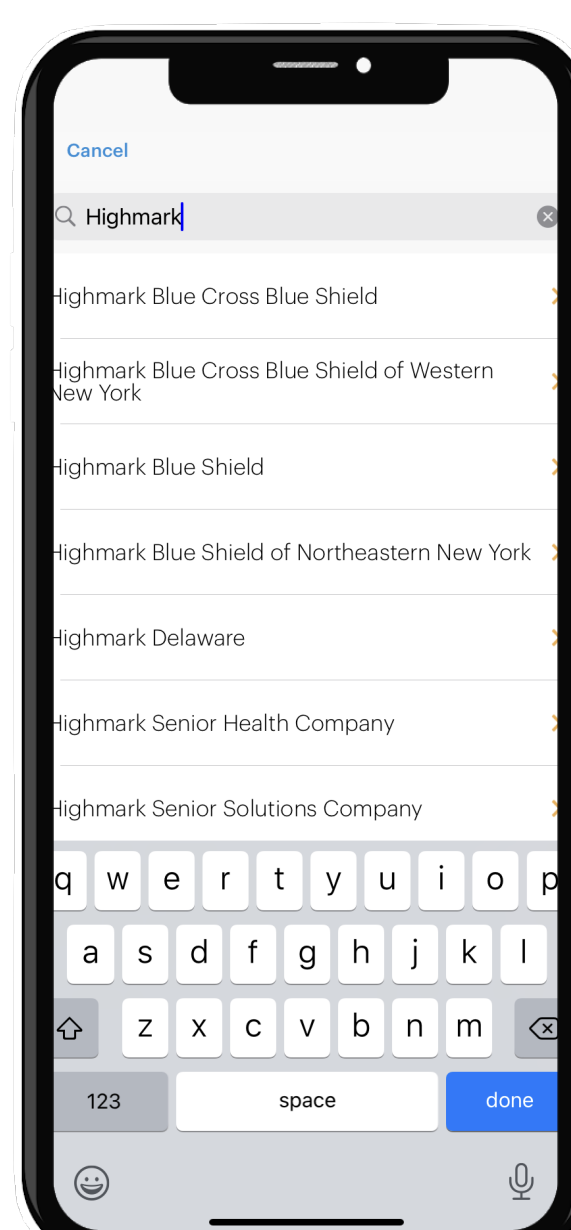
Cancel

Highmark

ighmark Blue Cross Blue Shield

ighmark Blue Cross Blue Shield of Western ew York

ighmark Blue Shield

ighmark Blue Shield of Northeastern New York

ighmark Delaware

ighmark Senior Health Company

ighmark Senior Solutions Company

q w e r t y u i o p
a s d f g h j k l
z x c v b n m
123 space done